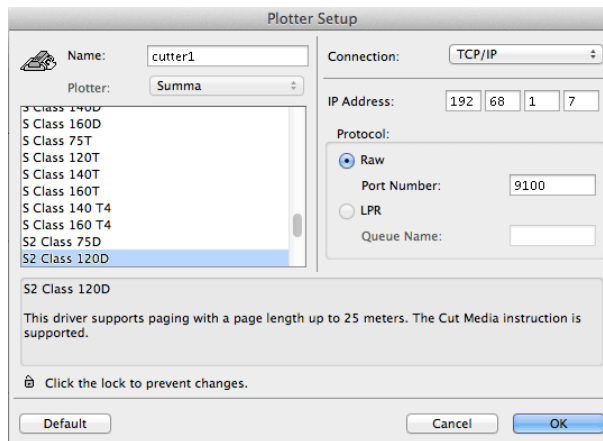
Plotter Setup

Name: cutter1

Plotter: Summa

S Class 140D
S Class 160D
S Class 75T
S Class 120T
S Class 140T
S Class 160T
S Class 140 T4
S Class 160 T4
S2 Class 75D
S2 Class 120D

Connection: TCP/IP

IP Address: 192 68 1 7

Protocol:

Raw

Port Number: 9100

LPR

Queue Name:

S2 Class 120D

This driver supports paging with a page length up to 25 meters. The Cut Media instruction is supported.

Click the lock to prevent changes.

Default

Cancel

OK